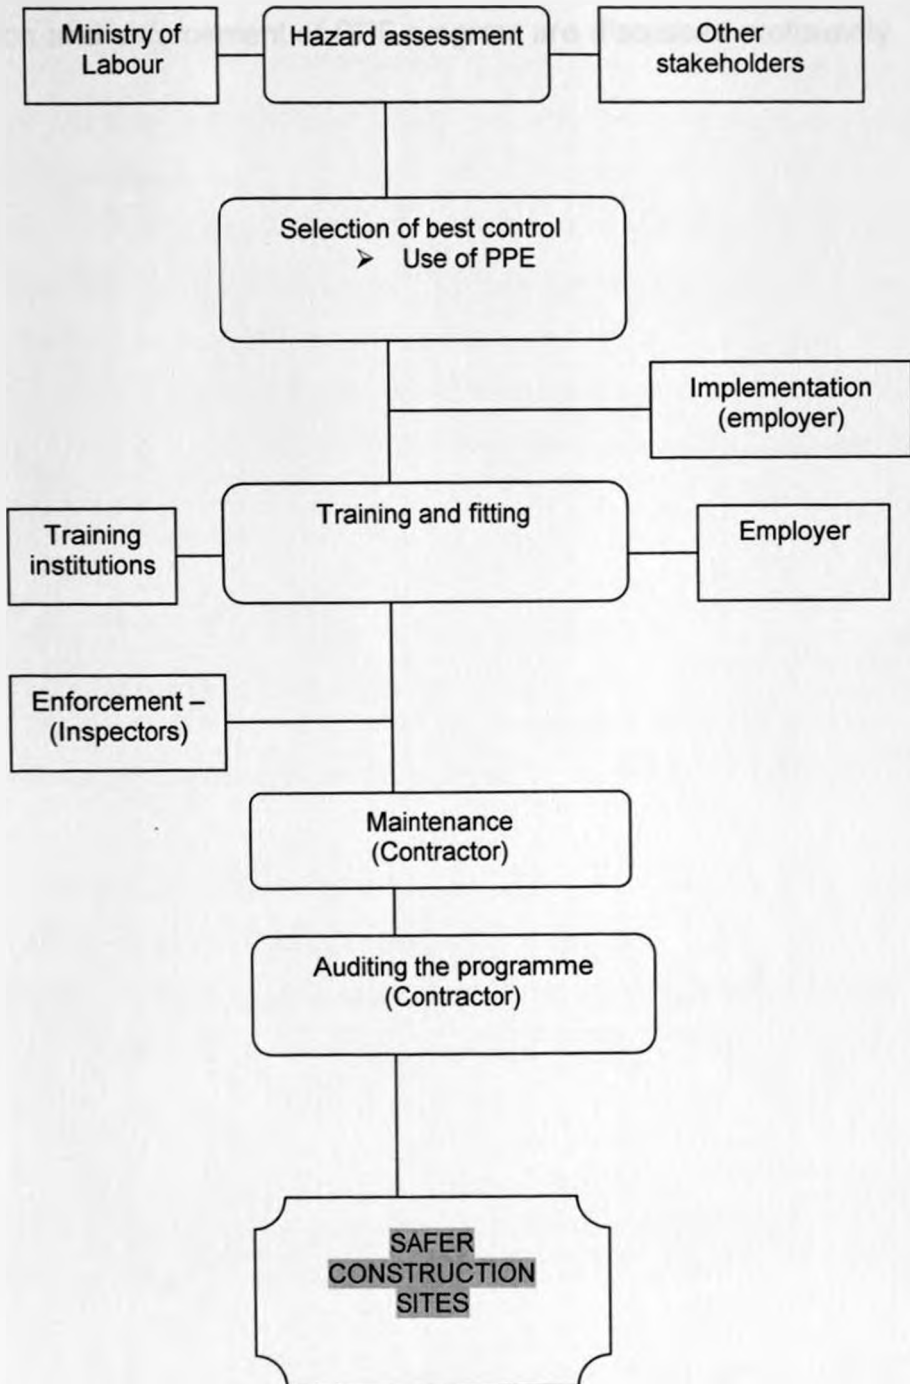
Ministry of Labour

Hazard assessment

Other stakeholders

Selection of best control
➢ Use of PPE

Implementation (employer)

Training institutions

Training and fitting

Employer

Enforcement – (Inspectors)

Maintenance (Contractor)

Auditing the programme (Contractor)

SAFER CONSTRUCTION SITES